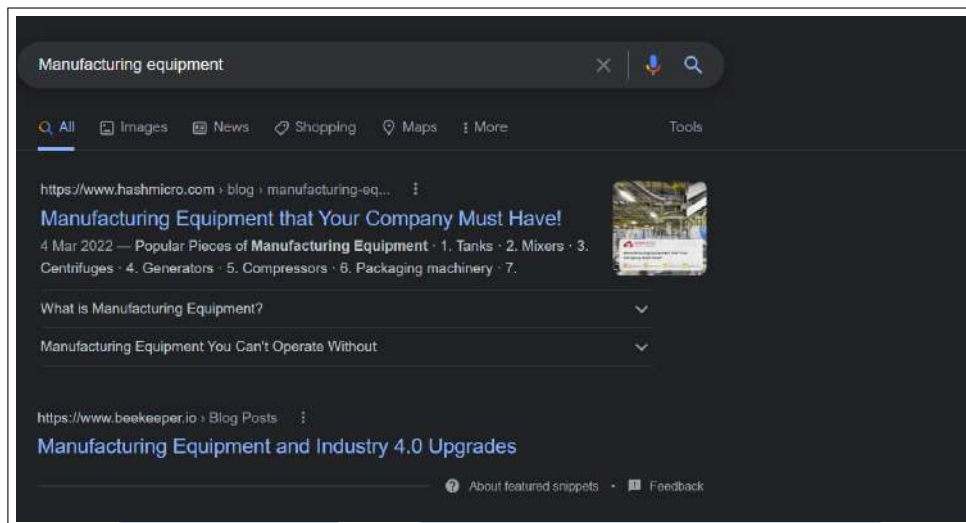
Manufacturing equipment

All Images News Shopping Maps More Tools

https://www.hashmicro.com › blog › manufacturing-eq...
Manufacturing Equipment that Your Company Must Have!
4 Mar 2022 — Popular Pieces of **Manufacturing Equipment** · 1. Tanks · 2. Mixers · 3. Centrifuges · 4. Generators · 5. Compressors · 6. Packaging machinery · 7.

What is Manufacturing Equipment?

Manufacturing Equipment You Can't Operate Without

https://www.beekeeper.io › Blog Posts
Manufacturing Equipment and Industry 4.0 Upgrades

About featured snippets · Feedback